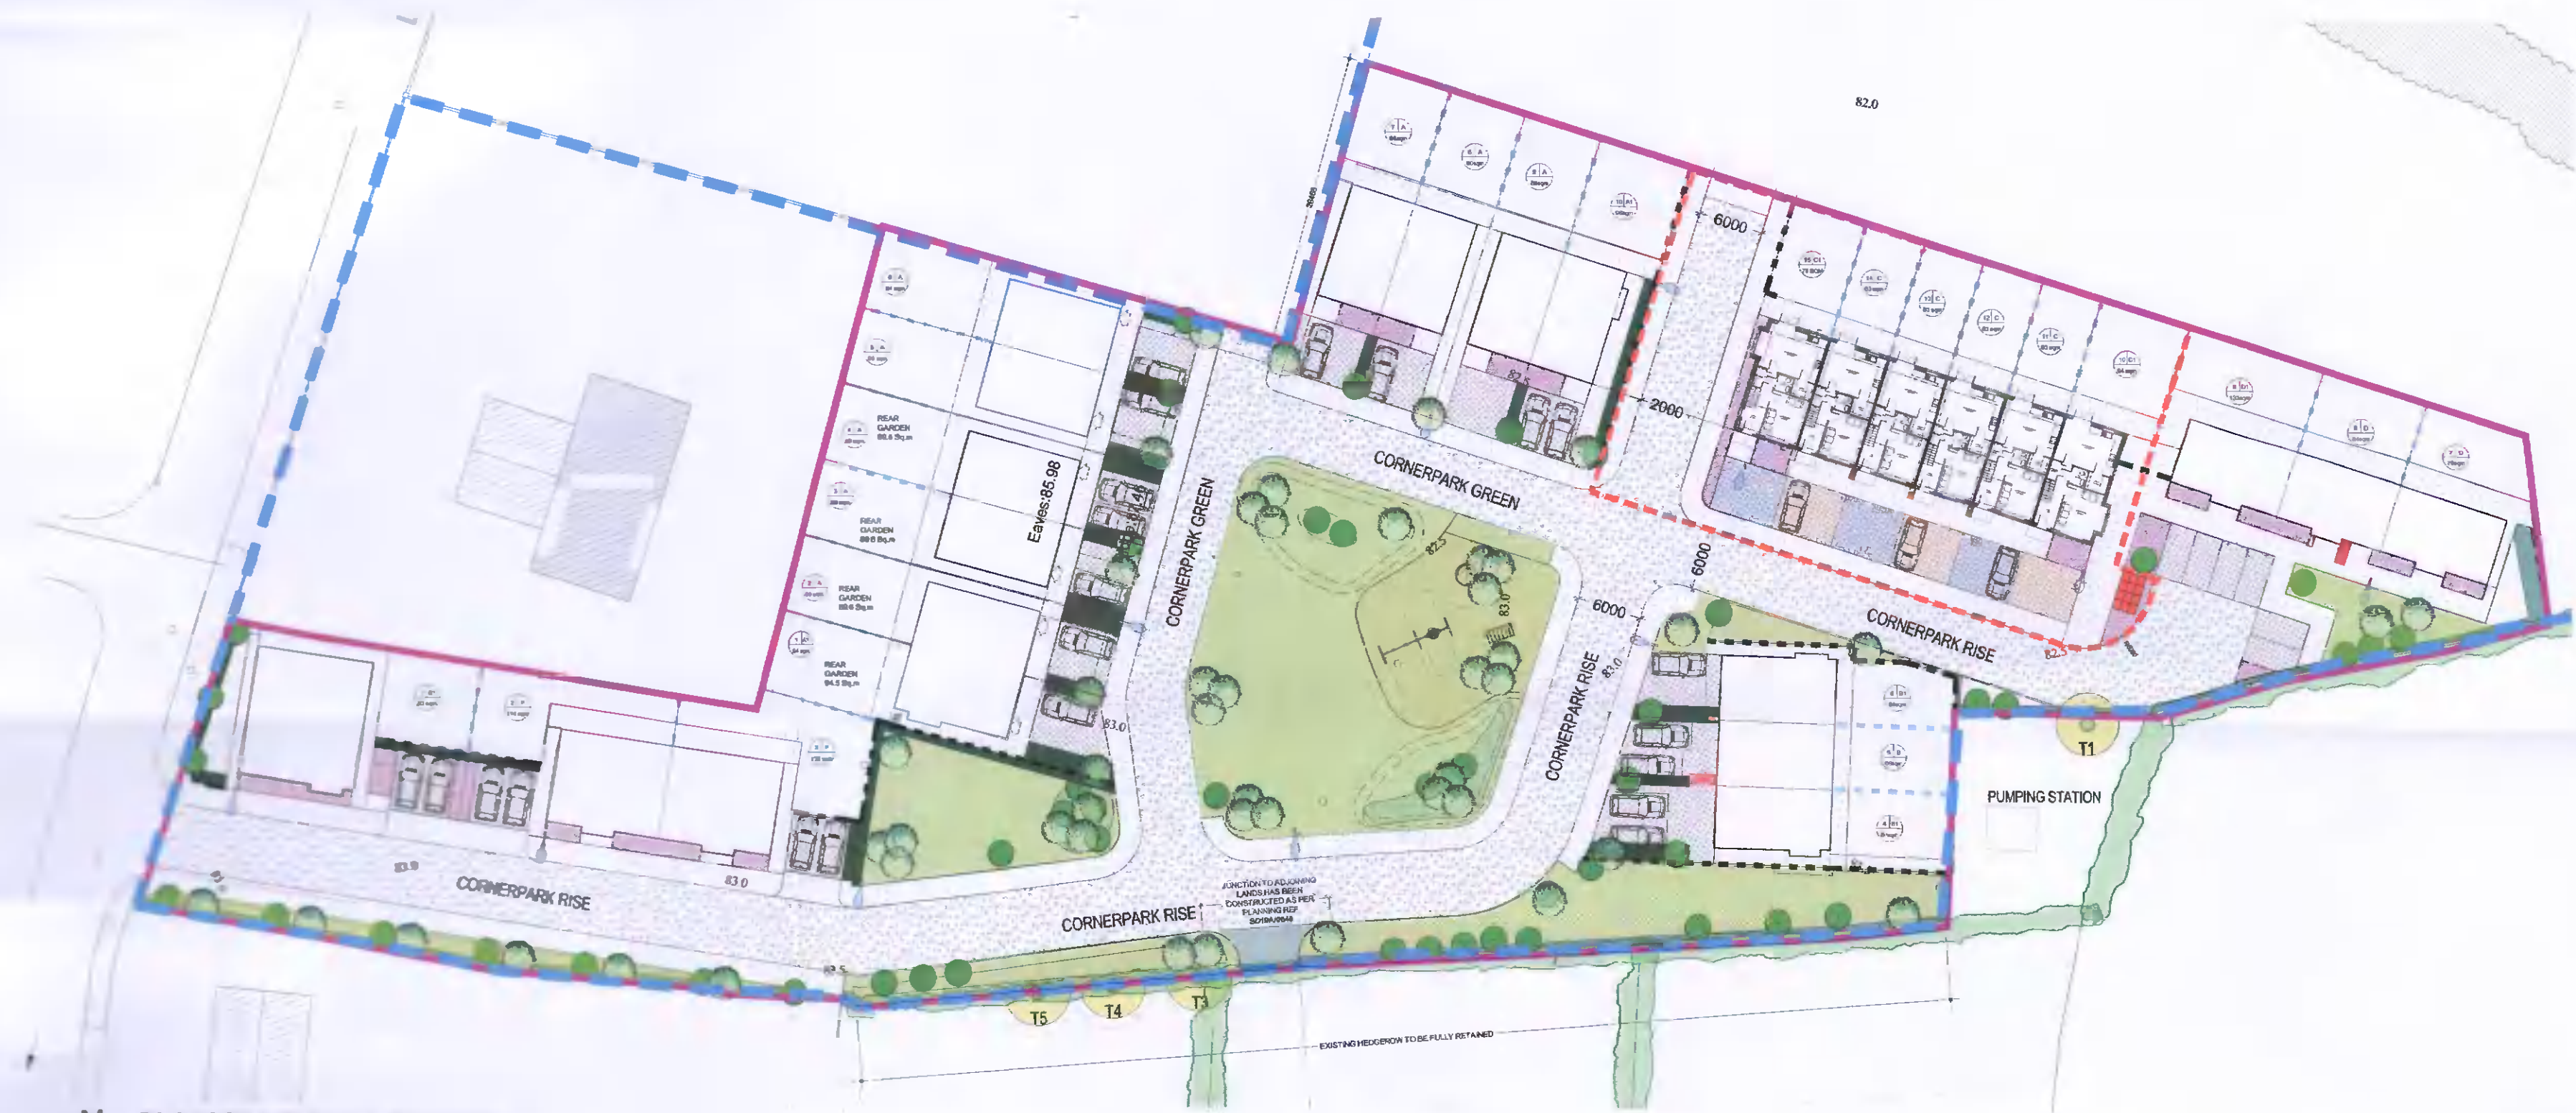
82.0

6000

2000

6000

6000

Eaves:85.98

REAR GARDEN 88.6 Sq.m

REAR GARDEN 88.6 Sq.m

REAR GARDEN 88.6 Sq.m

REAR GARDEN 84.5 Sq.m

CORNERPARK GREEN

CORNERPARK GREEN

CORNERPARK RISE

CORNERPARK RISE

CORNERPARK RISE

CORNERPARK RISE

83.0

83.0

83.0

82.5

82.5

83.0

83.0

JUNCTION TO ADJOINING LANDS HAS BEEN CONSTRUCTED AS PER PLANNING REF. SD10A/0048

PUMPING STATION

T1

T3

T4

T5

EXISTING HEDGEROW TO BE FULLY RETAINED